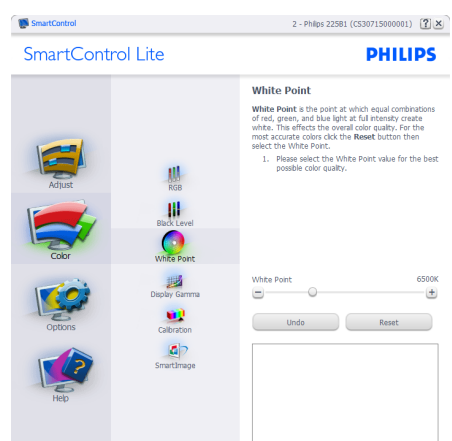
SmartControl

2 - Philips 225B1 (CS30715000001) ? X

SmartControl Lite

PHILIPS

Adjust

Color

Options

Help

RGB

Black Level

White Point

Display Gamma

Calibration

SmartImage

White Point

**White Point** is the point at which equal combinations of red, green, and blue light at full intensity create white. This effects the overall color quality. For the most accurate colors click the **Reset** button then select the White Point.

1. Please select the White Point value for the best possible color quality.

White Point

6500K

Undo

Reset